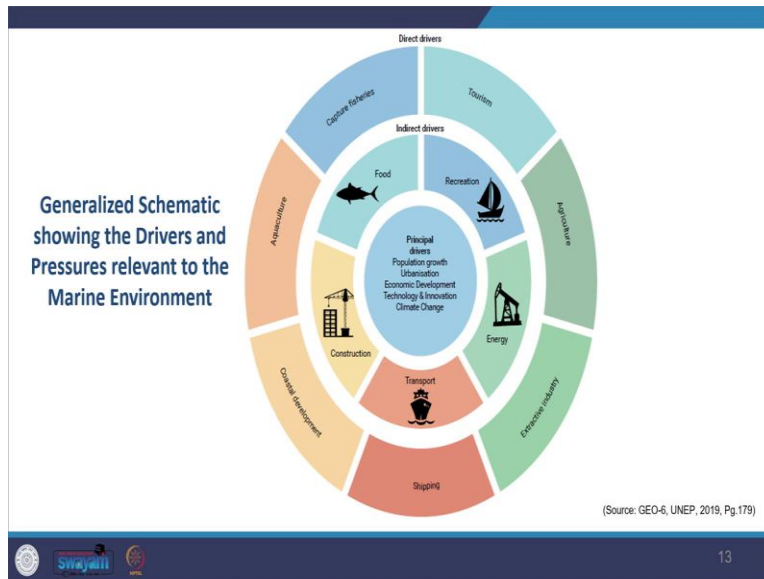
Generalized Schematic showing the Drivers and Pressures relevant to the Marine Environment

Direct drivers

Capture fisheries

Tourism

Agriculture

Extractive industry

Shipping

Coastal development

Aquaculture

Indirect drivers

Food

Recreation

Energy

Transport

Construction

Principal drivers
Population growth
Urbanisation
Economic Development
Technology & Innovation
Climate Change

(Source: GEO-6, UNEP, 2019, Pg.179)

swayam

13